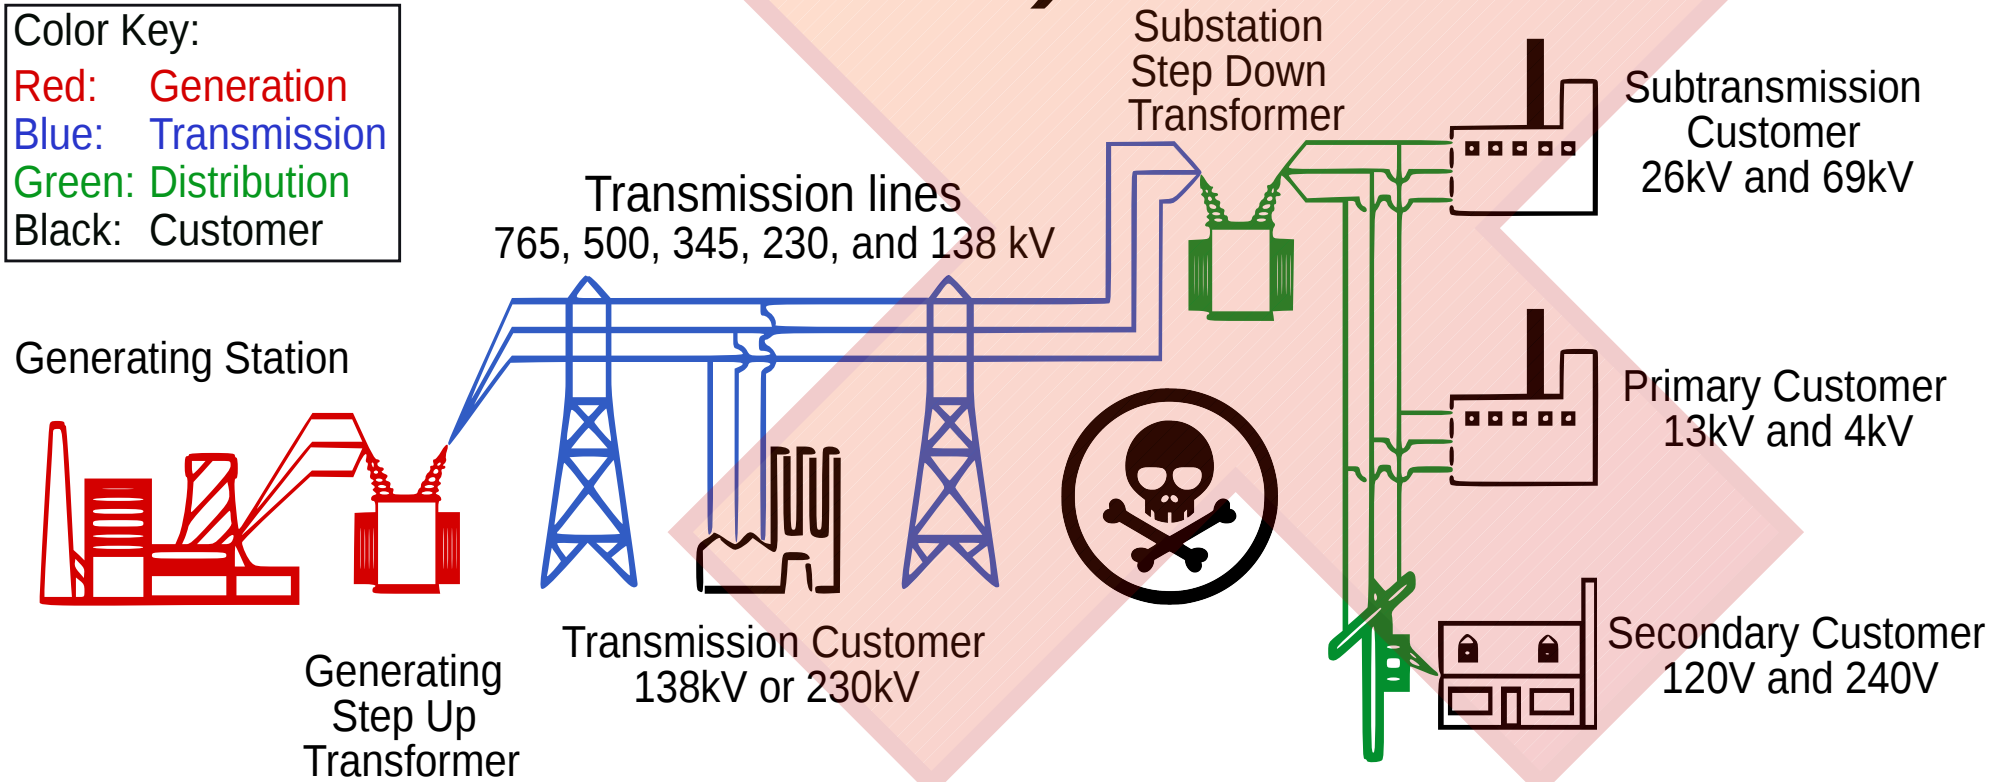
Color Key:
Red: Generation
Blue: Transmission
Green: Distribution
Black: Customer

Substation
Step Down
Transformer

Subtransmission
Customer
26kV and 69kV

Transmission lines
765, 500, 345, 230, and 138 kV

Generating Station

Primary Customer
13kV and 4kV

Secondary Customer
120V and 240V

Transmission Customer
138kV or 230kV

Generating
Step Up
Transformer